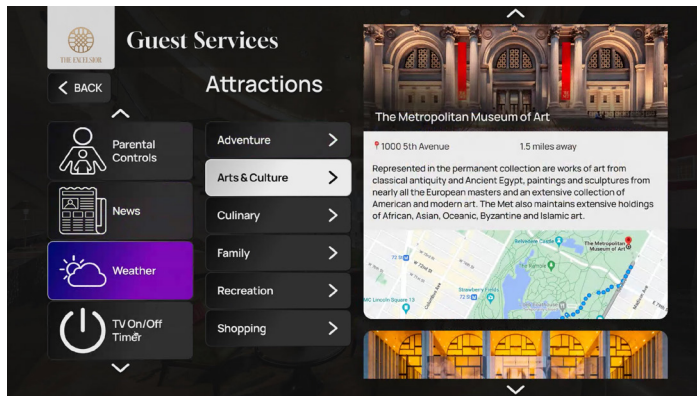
THE EXCELSIOR

Guest Services

BACK

Attractions

Parental Controls

News

Weather

TV On/Off Timer

Adventure

Arts & Culture

Culinary

Family

Recreation

Shopping

The Metropolitan Museum of Art

1000 5th Avenue

1.5 miles away

Represented in the permanent collection are works of art from classical antiquity and Ancient Egypt, paintings and sculptures from nearly all the European masters and an extensive collection of American and modern art. The Met also maintains extensive holdings of African, Asian, Oceanic, Byzantine and Islamic art.

Belvedere Castle

The Metropolitan Museum of Art

72 St

Strawberry Fields

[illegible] Lincoln Square 13

72 St